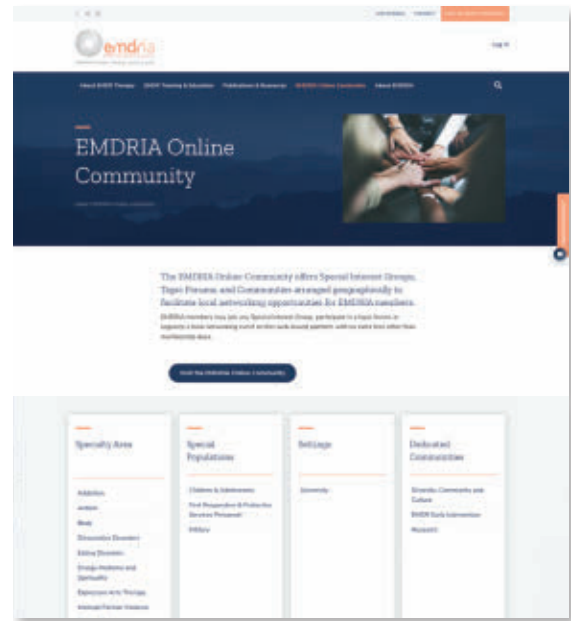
emdria

Log In

About EMDR Therapy   EMDR Training & Education   Publications & Resources   EMDRIA Online Community   About EMDRIA

EMDRIA Online Community

The EMDRIA Online Community offers Special Interest Groups, Topic Forums and Communities arranged geographically to facilitate local networking opportunities for EMDRIA members.

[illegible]

Visit the EMDRIA Online Community

Specialty Area

Addiction
Autism
Body
Dissociative Disorders
Eating Disorders
Energy Medicine and Spirituality
Expressive Arts Therapy
Intimate Partner Violence

Special Populations

Children & Adolescents
First Responders & Protective Services Personnel
Military

Settings

University

Dedicated Communities

Diversity, Community and Culture
EMDR Early Intervention
Research